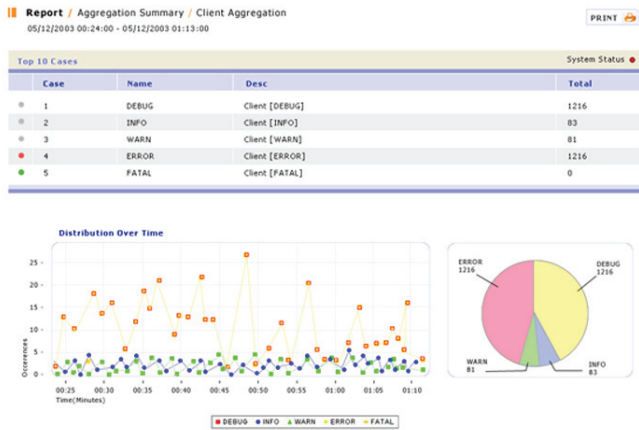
Report / Aggregation Summary / Client Aggregation
05/12/2003 00:24:00 - 05/12/2003 01:13:00

PRINT

Top 10 Cases

System Status

| | Case | Name | Desc | Total |
|---|---|---|---|---|
| | 1 | DEBUG | Client [DEBUG] | 1216 |
| | 2 | INFO | Client [INFO] | 83 |
| | 3 | WARN | Client [WARN] | 81 |
| | 4 | ERROR | Client [ERROR] | 1216 |
| | 5 | FATAL | Client [FATAL] | 0 |

Distribution Over Time

25
20
15
10
5
0

Occerences

00:25 00:30 00:35 00:40 00:45 00:50 00:55 01:00 01:05 01:10
Time(Minutes)

DEBUG INFO WARN ERROR FATAL

ERROR
1216

DEBUG
1216

WARN
81

INFO
83